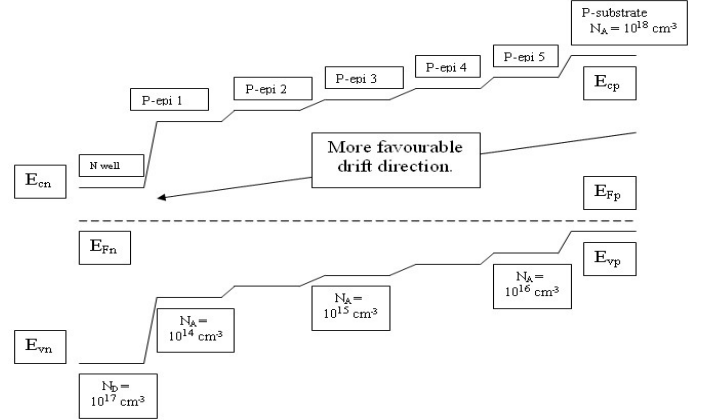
P-substrate
$N_A = 10^{18}$ cm$^3$

P-epi 5

P-epi 4

P-epi 3

P-epi 2

P-epi 1

$E_{cp}$

N well

More favourable drift direction.

$E_{cn}$

$E_{Fp}$

$E_{Fn}$

$E_{vp}$

$N_A = 10^{16}$ cm$^3$

$N_A = 10^{15}$ cm$^3$

$N_A = 10^{14}$ cm$^3$

$E_{vn}$

$N_D = 10^{17}$ cm$^3$